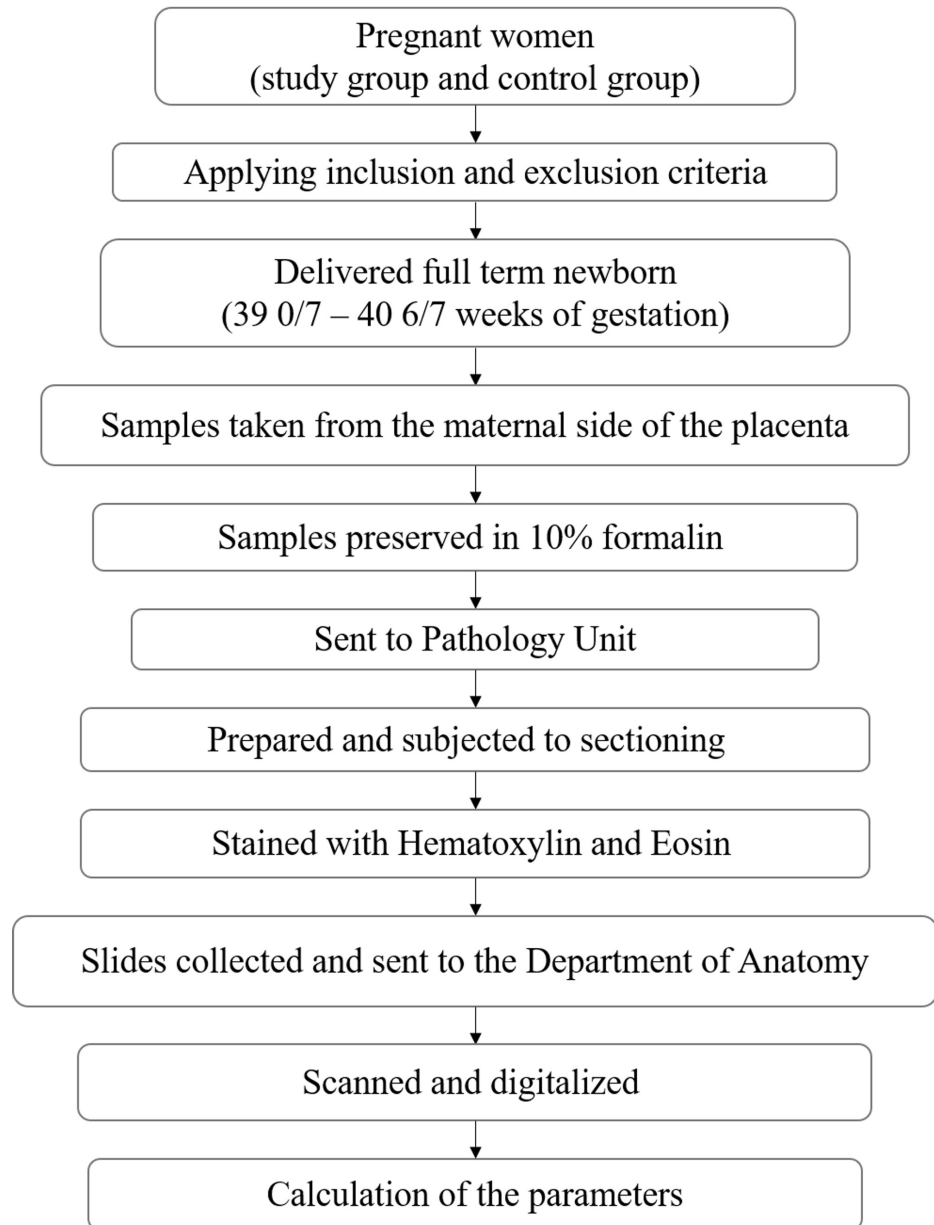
Pregnant women
(study group and control group)

Applying inclusion and exclusion criteria

Delivered full term newborn
(39 0/7 – 40 6/7 weeks of gestation)

Samples taken from the maternal side of the placenta

Samples preserved in 10% formalin

Sent to Pathology Unit

Prepared and subjected to sectioning

Stained with Hematoxylin and Eosin

Slides collected and sent to the Department of Anatomy

Scanned and digitalized

Calculation of the parameters